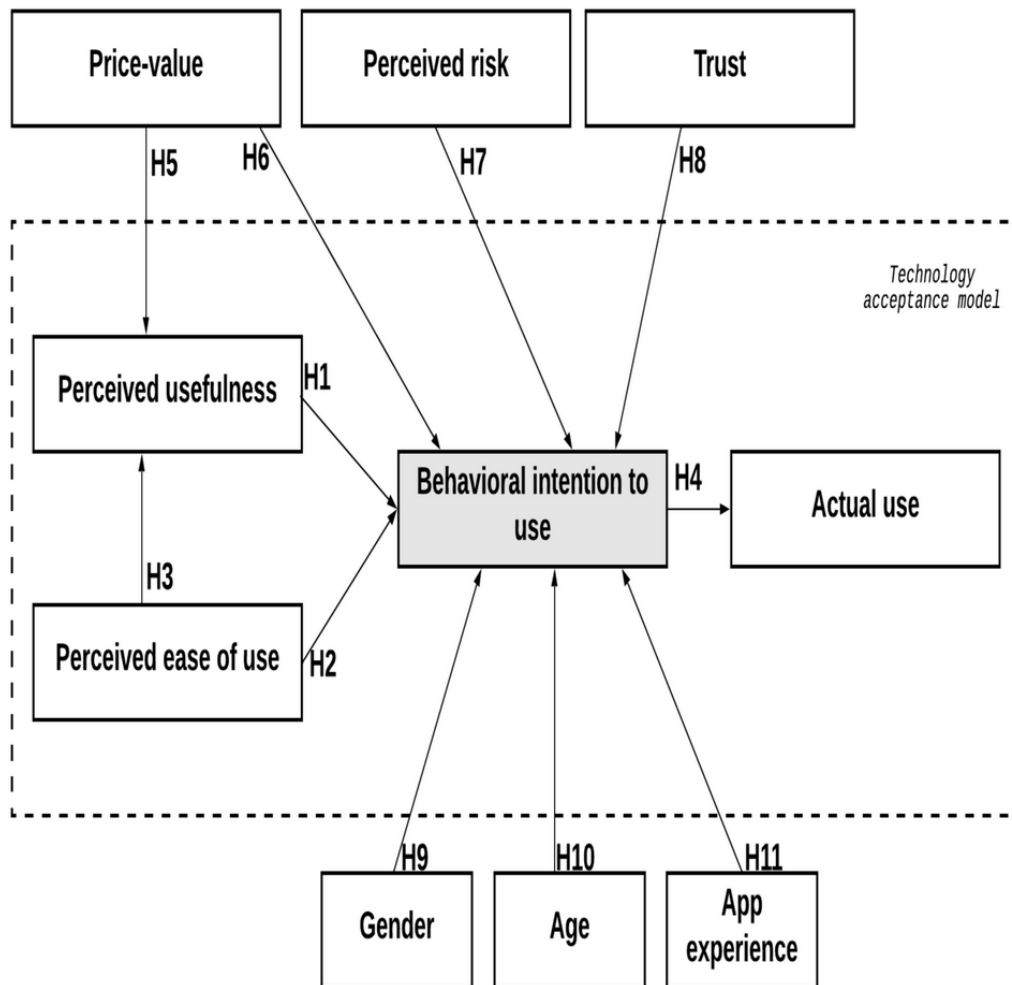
Price-value

Perceived risk

Trust

H5

H6

H7

H8

Technology acceptance model

Perceived usefulness

H1

Behavioral intention to use

H4

Actual use

H3

Perceived ease of use

H2

H9

H10

H11

Gender

Age

App experience